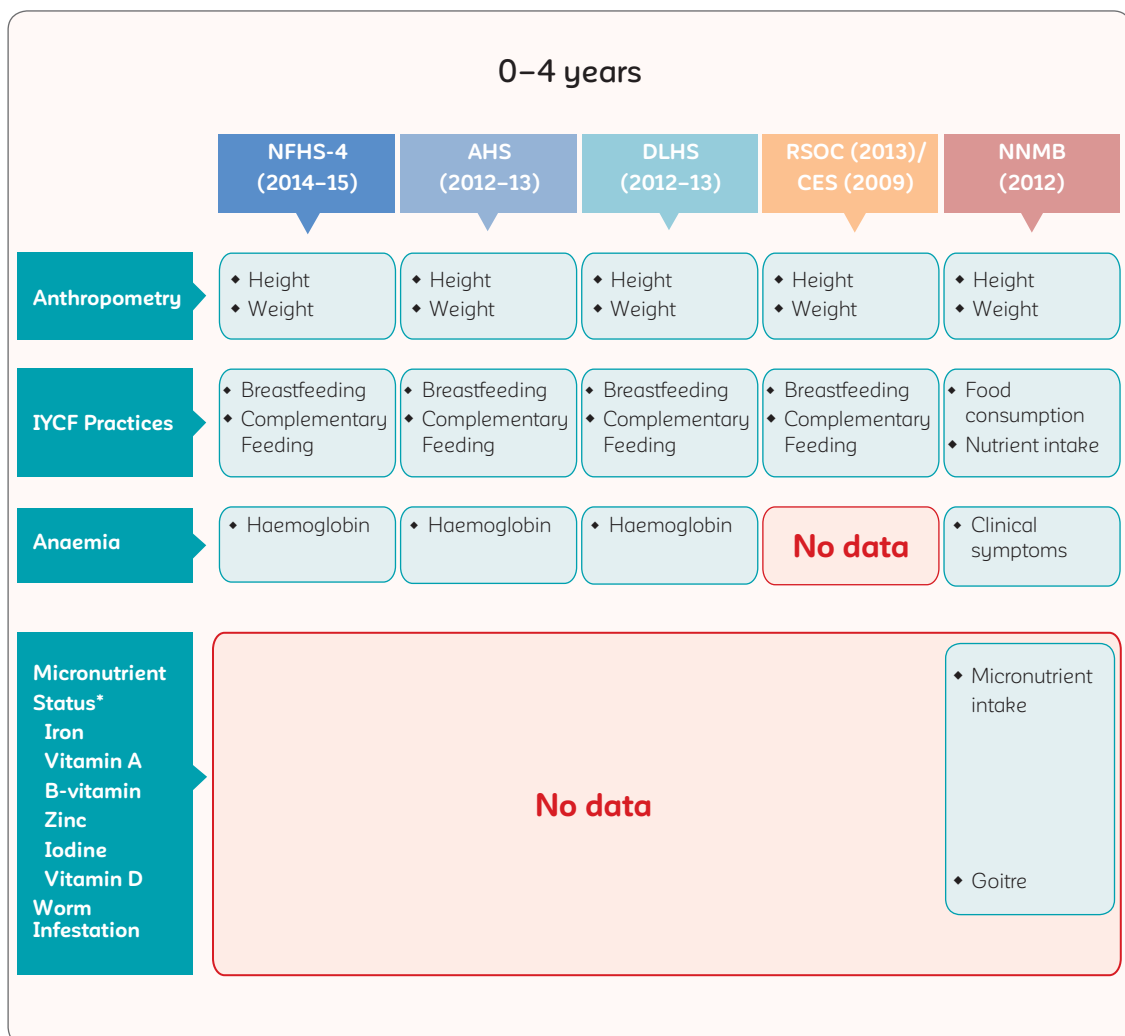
0–4 years

| | NFHS-4 (2014–15) | AHS (2012–13) | DLHS (2012–13) | RSOC (2013)/ CES (2009) | NNMB (2012) |
|---|---|---|---|---|---|
| Anthropometry | • Height • Weight | • Height • Weight | • Height • Weight | • Height • Weight | • Height • Weight |
| IYCF Practices | • Breastfeeding • Complementary Feeding | • Breastfeeding • Complementary Feeding | • Breastfeeding • Complementary Feeding | • Breastfeeding • Complementary Feeding | • Food consumption • Nutrient intake |
| Anaemia | • Haemoglobin | • Haemoglobin | • Haemoglobin | No data | • Clinical symptoms |
| Micronutrient Status* Iron Vitamin A B-vitamin Zinc Iodine Vitamin D Worm Infestation | No data | No data | No data | No data | • Micronutrient intake • Goitre |